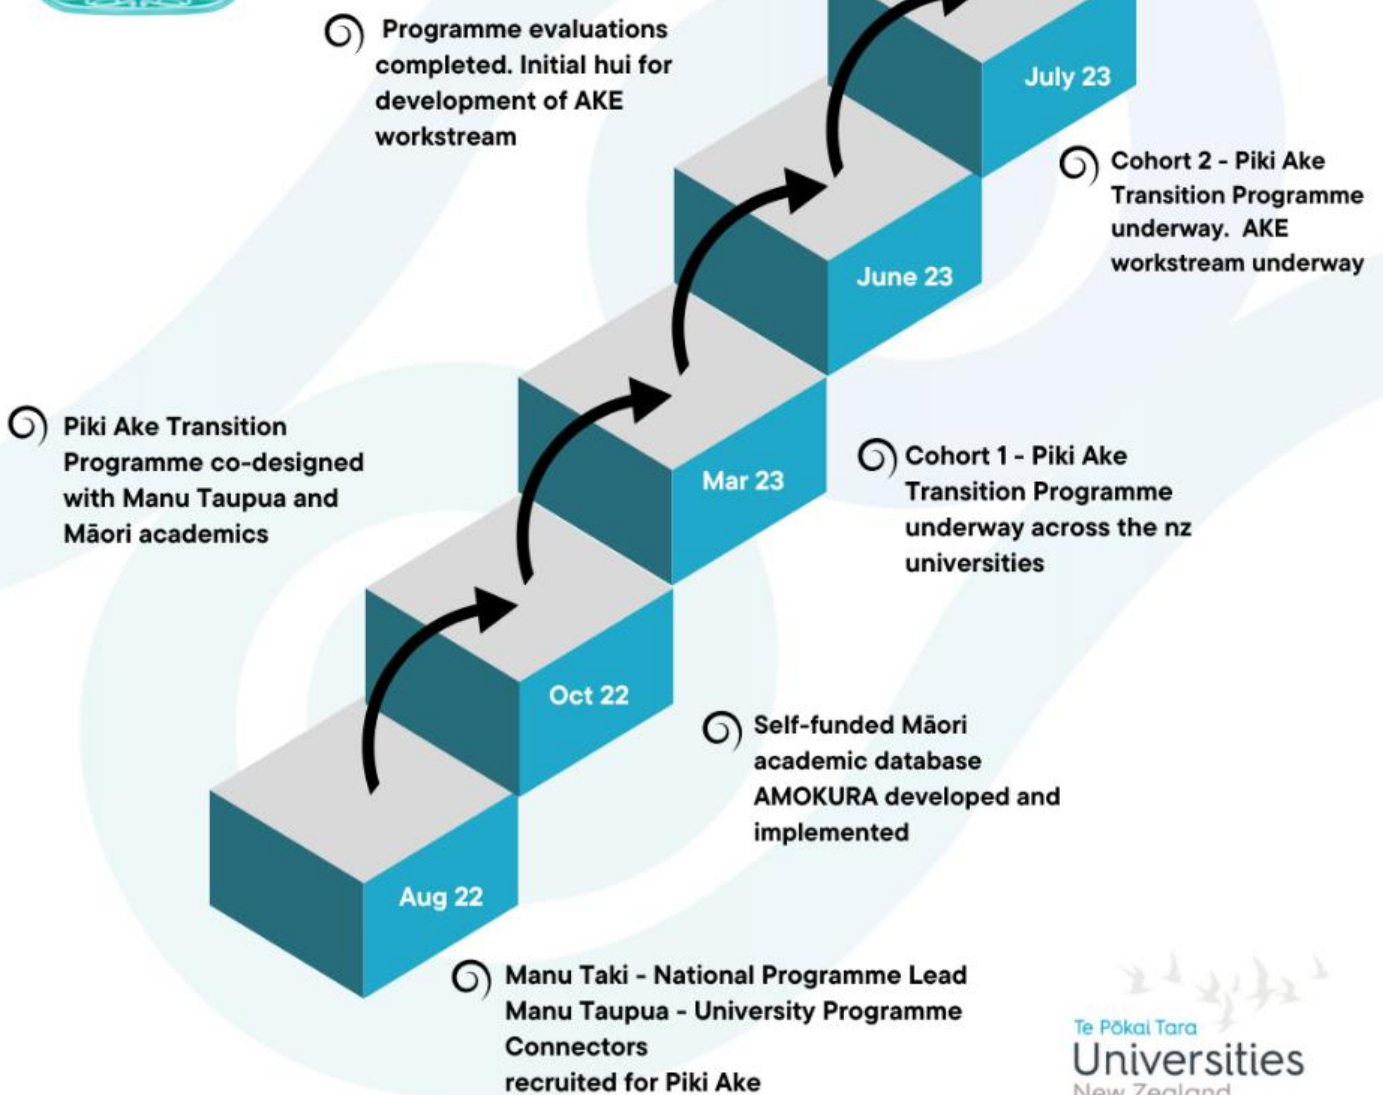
Programme evaluations completed. Initial hui for development of AKE workstream

July 23

Cohort 2 - Piki Ake Transition Programme underway. AKE workstream underway

June 23

Piki Ake Transition Programme co-designed with Manu Taupua and Māori academics

Mar 23

Cohort 1 - Piki Ake Transition Programme underway across the nz universities

Oct 22

Self-funded Māori academic database AMOKURA developed and implemented

Aug 22

Manu Taki - National Programme Lead
Manu Taupua - University Programme Connectors
recruited for Piki Ake

Te Pōkai Tara
Universities
New Zealand